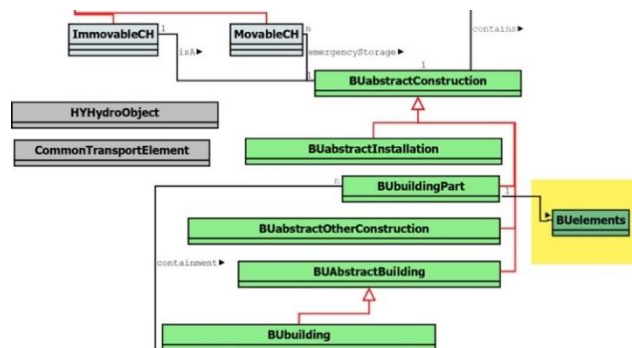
ImmovableCH
1
MovableCH
n
isA▶
emergencyStorage▶
contains▶
1
BUabstractConstruction
HYHydroObject
CommonTransportElement
BUabstractInstallation
1
BUbuildingPart
1
BUelements
BUabstractOtherConstruction
containment▶
BUAbstractBuilding
BUbuilding